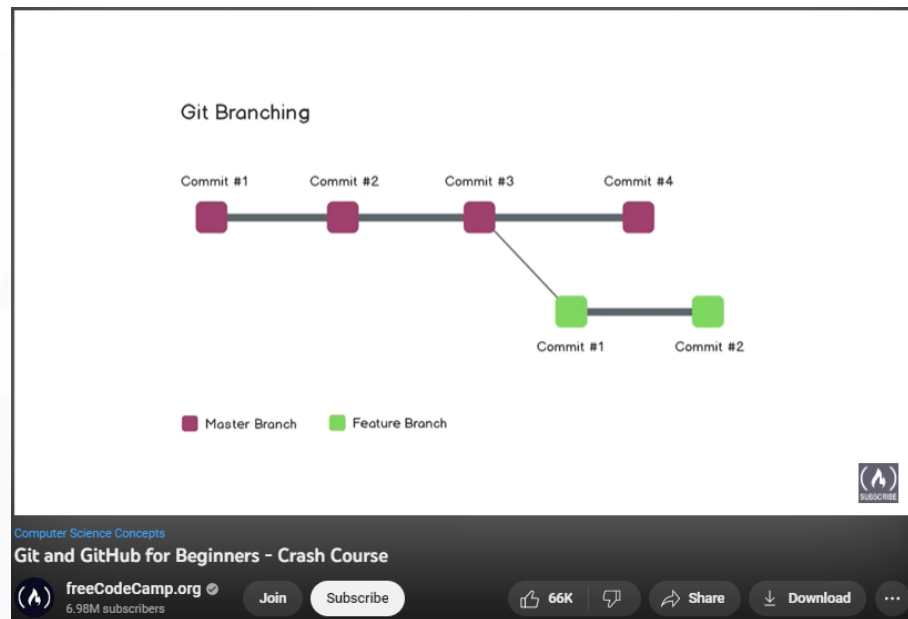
Git Branching

Commit #1
Commit #2
Commit #3
Commit #4

Commit #1
Commit #2

Master Branch
Feature Branch

(⁠A⁠)
SUBSCRIBE

Computer Science Concepts

Git and GitHub for Beginners - Crash Course

freeCodeCamp.org
6.98M subscribers

Join
Subscribe
66K
Share
Download
...